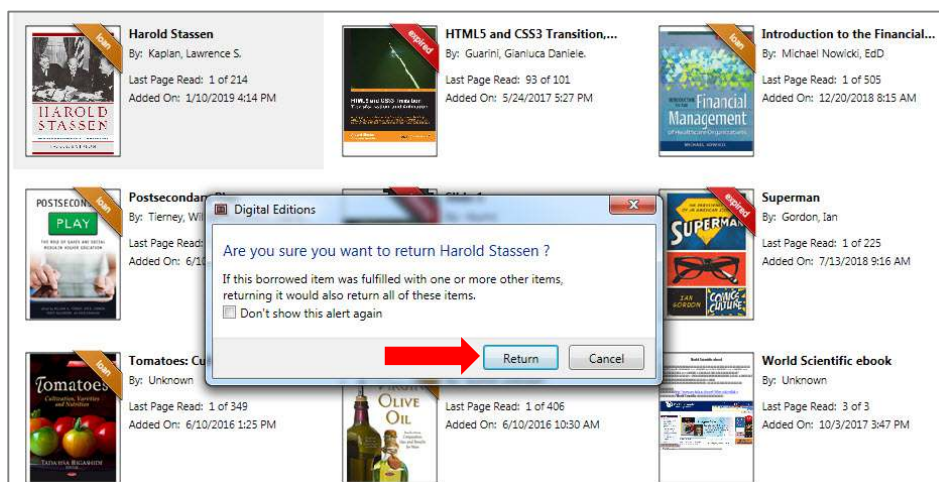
loan
HAROLD STASSEN

Harold Stassen
By: Kaplan, Lawrence S.
Last Page Read: 1 of 214
Added On: 1/10/2019 4:14 PM

expired

HTML5 and CSS3 Transition,...
By: Guarini, Gianluca Daniele.
Last Page Read: 93 of 101
Added On: 5/24/2017 5:27 PM

loan
Financial Management

Introduction to the Financial...
By: Michael Nowicki, EdD
Last Page Read: 1 of 505
Added On: 12/20/2018 8:15 AM

POSTSECONDARY PLAY
loan

Postsecondary Pl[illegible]
By: Tierney, Wil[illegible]
Last Page Read: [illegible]
Added On: 6/1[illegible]

Digital Editions
Are you sure you want to return Harold Stassen ?
If this borrowed item was fulfilled with one or more other items, returning it would also return all of these items.
Don't show this alert again
Return
Cancel

expired
SUPERMAN
COMICS CULTURE

Superman
By: Gordon, Ian
Last Page Read: 1 of 225
Added On: 7/13/2018 9:16 AM

loan
Tomatoes

Tomatoes: Cu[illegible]
By: Unknown
Last Page Read: 1 of 349
Added On: 6/10/2016 1:25 PM

Olive Oil

Last Page Read: 1 of 406
Added On: 6/10/2016 10:30 AM

World Scientific ebook
By: Unknown
Last Page Read: 3 of 3
Added On: 10/3/2017 3:47 PM